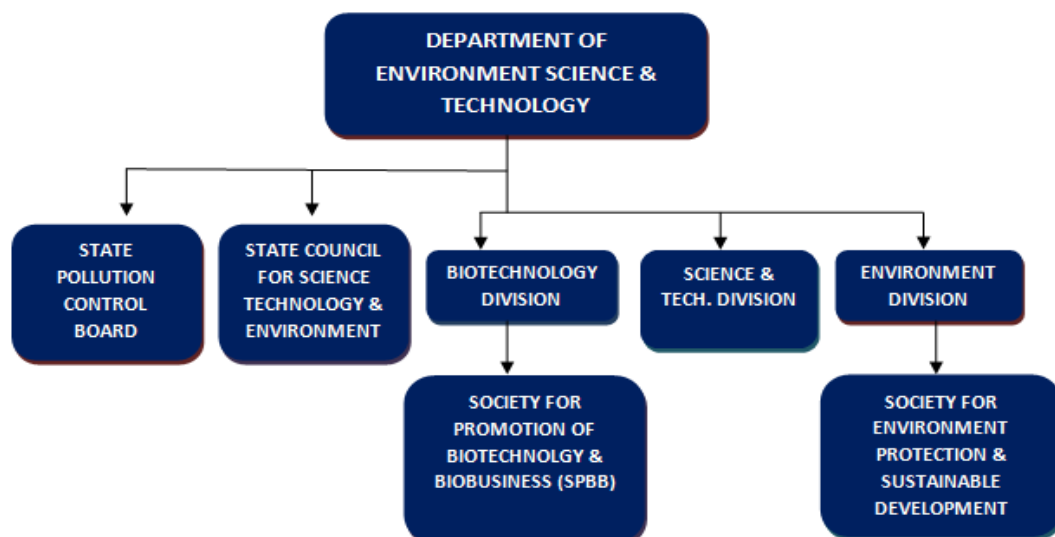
DEPARTMENT OF ENVIRONMENT SCIENCE & TECHNOLOGY

STATE POLLUTION CONTROL BOARD

STATE COUNCIL FOR SCIENCE TECHNOLOGY & ENVIRONMENT

BIOTECHNOLOGY DIVISION

SCIENCE & TECH. DIVISION

ENVIRONMENT DIVISION

SOCIETY FOR PROMOTION OF BIOTECHNOLOGY & BIOBUSINESS (SPBB)

SOCIETY FOR ENVIRONMENT PROTECTION & SUSTAINABLE DEVELOPMENT